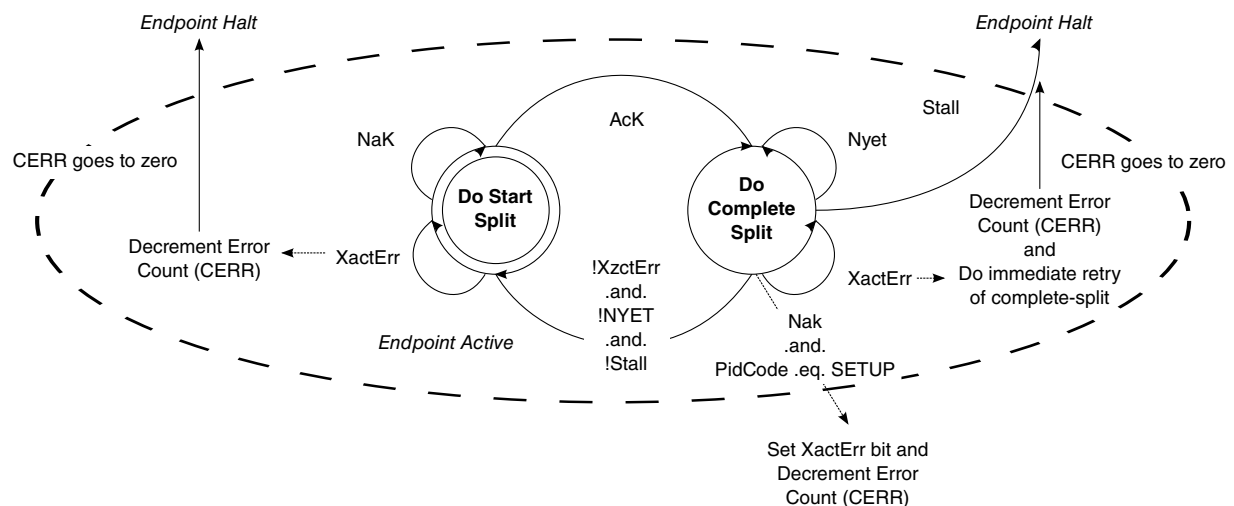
Endpoint Halt

Endpoint Halt

Stall

AcK

NaK

Nyet

CERR goes to zero

CERR goes to zero

Do Start Split

Do Complete Split

Decrement Error Count (CERR)

Decrement Error Count (CERR)

XactErr

and

Do immediate retry of complete-split

!XzctErr .and. !NYET .and. !Stall

XactErr

Endpoint Active

Nak .and. PidCode .eq. SETUP

Set XactErr bit and Decrement Error Count (CERR)